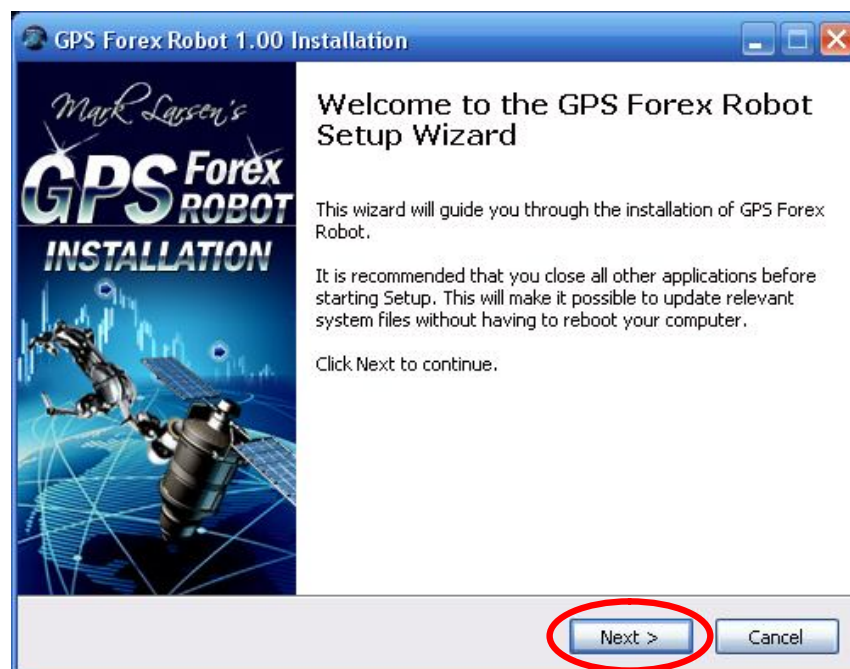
GPS Forex Robot 1.00 Installation

Mark Larsen's
GPS Forex ROBOT
INSTALLATION

Welcome to the GPS Forex Robot Setup Wizard

This wizard will guide you through the installation of GPS Forex Robot.

It is recommended that you close all other applications before starting Setup. This will make it possible to update relevant system files without having to reboot your computer.

Click Next to continue.

Next >
Cancel